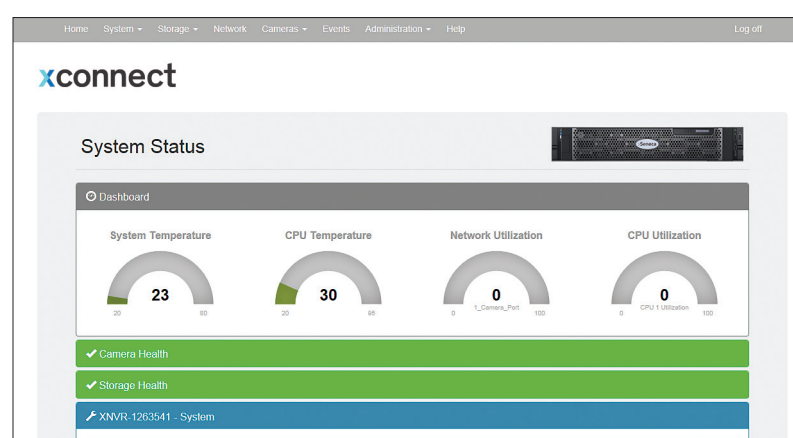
Home System ▾ Storage ▾ Network Cameras ▾ Events Administration ▾ Help Log off

xconnect

System Status

Seneca

Dashboard

System Temperature
23
20 80

CPU Temperature
30
20 95

Network Utilization
0
0 1_Camera_Port 100

CPU Utilization
0
0 CPU 1 Utilization 100

✔ Camera Health

✔ Storage Health

XNVR-1263541 - System